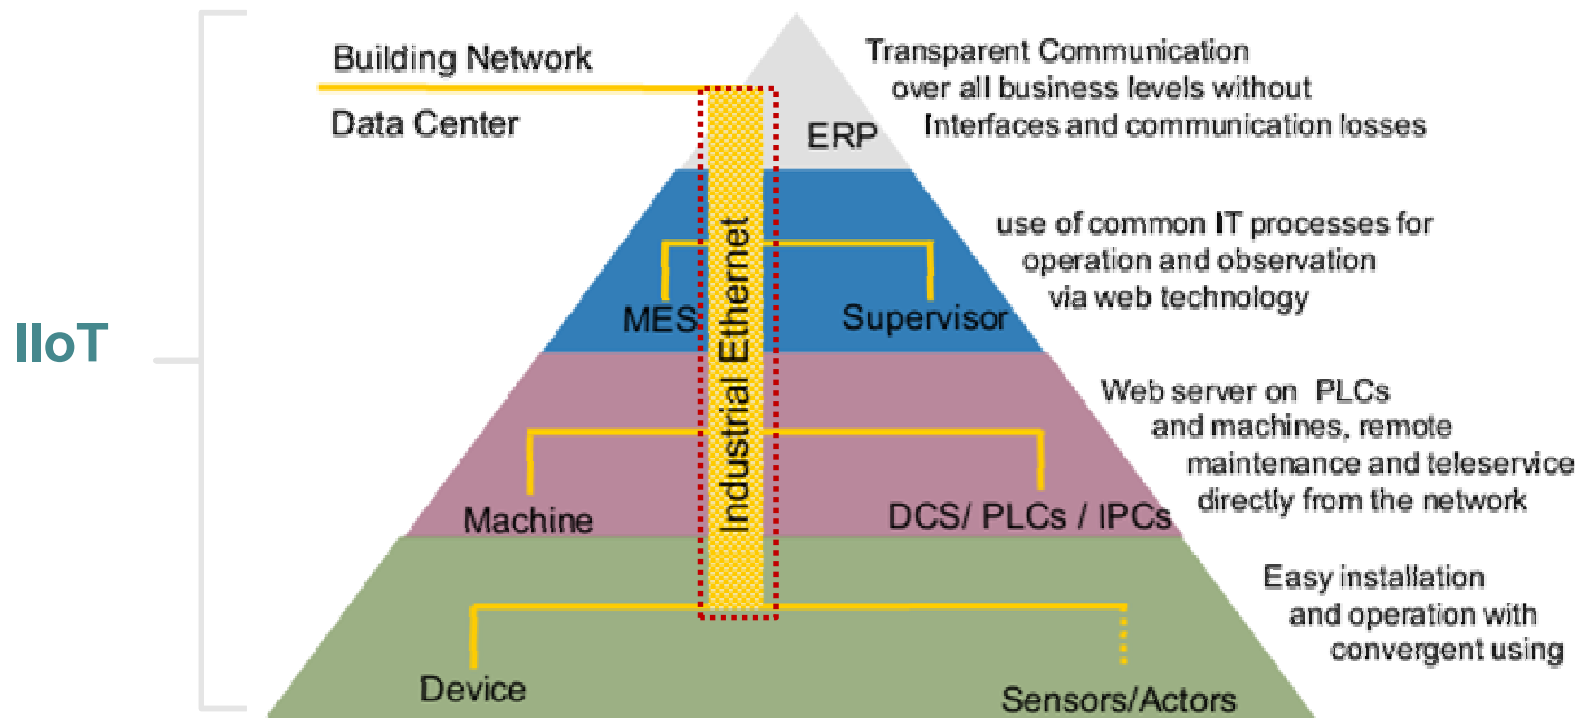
IIoT

Building Network

Data Center

ERP

Transparent Communication over all business levels without Interfaces and communication losses

MES

Supervisor

use of common IT processes for operation and observation via web technology

Industrial Ethernet

Machine

DCS/ PLCs / IPCs

Web server on PLCs and machines, remote maintenance and teleservice directly from the network

Device

Sensors/Actors

Easy installation and operation with convergent using